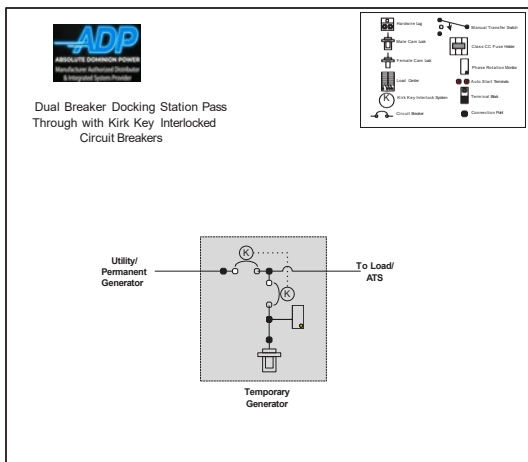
ADP
ABSOLUTE DOMINION POWER
Manufacturer Authorized Distributor & Integrated System Provider

Dual Breaker Docking Station Pass Through with Kirk Key Interlocked Circuit Breakers

Hardwire lug
Manual Transfer Switch
Male Cam Lok
Class CC Fuse Holder
Female Cam Lok
Phase Rotation Meter
Load Center
Auto Start Terminals
Kirk Key Interlock System
Terminal Bar
Circuit Breaker
Connection Pad

K

Utility/ Permanent Generator

To Load/ ATS

K

K

Temporary Generator